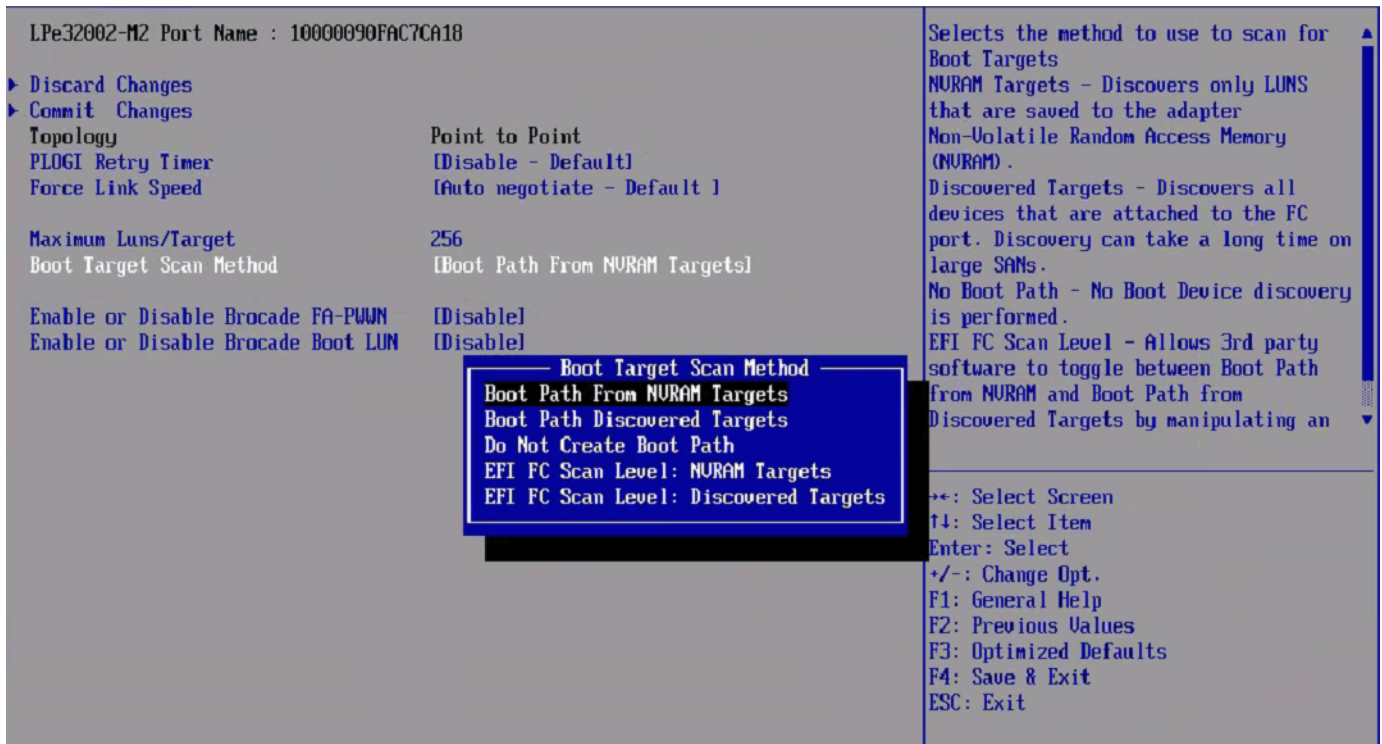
LPe32002-M2 Port Name : 10000090FAC7CA18

▶ Discard Changes
▶ Commit Changes
Topology Point to Point
PLOGI Retry Timer [Disable - Default]
Force Link Speed [Auto negotiate - Default ]

Maximum Luns/Target 256
Boot Target Scan Method [Boot Path From NVRAM Targets]

Enable or Disable Brocade FA-PWWN [Disable]
Enable or Disable Brocade Boot LUN [Disable]

Boot Target Scan Method
Boot Path From NVRAM Targets
Boot Path Discovered Targets
Do Not Create Boot Path
EFI FC Scan Level: NVRAM Targets
EFI FC Scan Level: Discovered Targets

Selects the method to use to scan for Boot Targets
NVRAM Targets - Discovers only LUNS that are saved to the adapter Non-Volatile Random Access Memory (NVRAM).
Discovered Targets - Discovers all devices that are attached to the FC port. Discovery can take a long time on large SANs.
No Boot Path - No Boot Device discovery is performed.
EFI FC Scan Level - Allows 3rd party software to toggle between Boot Path from NVRAM and Boot Path from Discovered Targets by manipulating an

→←: Select Screen
↑↓: Select Item
Enter: Select
+/-: Change Opt.
F1: General Help
F2: Previous Values
F3: Optimized Defaults
F4: Save & Exit
ESC: Exit